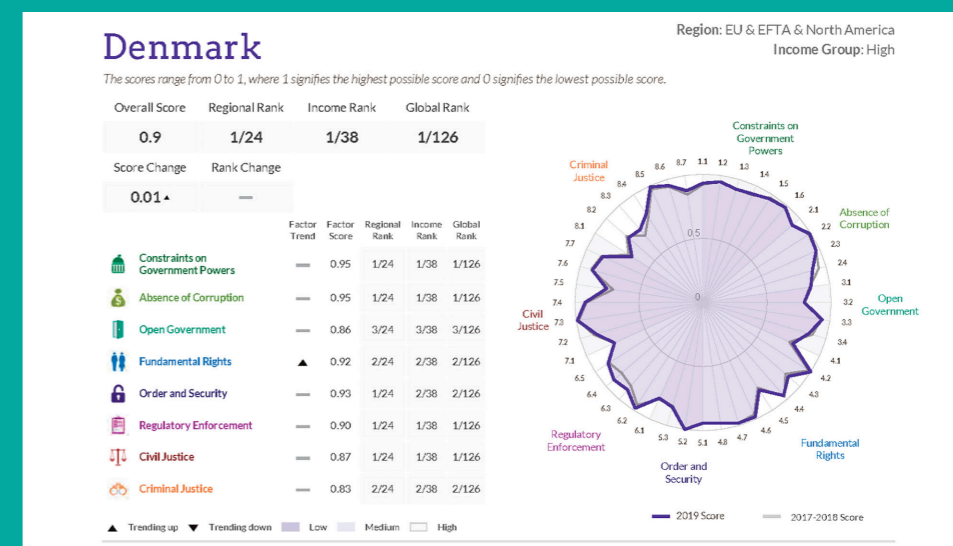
Denmark

Region: EU & EFTA & North America
Income Group: High

The scores range from 0 to 1, where 1 signifies the highest possible score and 0 signifies the lowest possible score.

| Overall Score | Regional Rank | Income Rank | Global Rank |
|---|---|---|---|
| 0.9 | 1/24 | 1/38 | 1/126 |

| Score Change | Rank Change |
|---|---|
| 0.01 ▲ | — |

| | Factor Trend | Factor Score | Regional Rank | Income Rank | Global Rank |
|---|---|---|---|---|---|
| Constraints on Government Powers | — | 0.95 | 1/24 | 1/38 | 1/126 |
| Absence of Corruption | — | 0.95 | 1/24 | 1/38 | 1/126 |
| Open Government | — | 0.86 | 3/24 | 3/38 | 3/126 |
| Fundamental Rights | ▲ | 0.92 | 2/24 | 2/38 | 2/126 |
| Order and Security | — | 0.93 | 1/24 | 2/38 | 2/126 |
| Regulatory Enforcement | — | 0.90 | 1/24 | 1/38 | 1/126 |
| Civil Justice | — | 0.87 | 1/24 | 1/38 | 1/126 |
| Criminal Justice | — | 0.83 | 2/24 | 2/38 | 2/126 |

▲ Trending up ▼ Trending down Low Medium High

Constraints on Government Powers
Absence of Corruption
Open Government
Fundamental Rights
Order and Security
Regulatory Enforcement
Civil Justice
Criminal Justice
0.5
1.1 1.2 1.3 1.4 1.5 1.6 2.1 2.2 2.3 2.4 3.1 3.2 3.3 3.4 4.1 4.2 4.3 4.4 4.5 4.6 4.7 4.8 5.1 5.2 5.3 6.1 6.2 6.3 6.4 6.5 7.1 7.2 7.3 7.4 7.5 7.6 7.7 8.1 8.2 8.3 8.4 8.5 8.6 8.7

2019 Score
2017-2018 Score